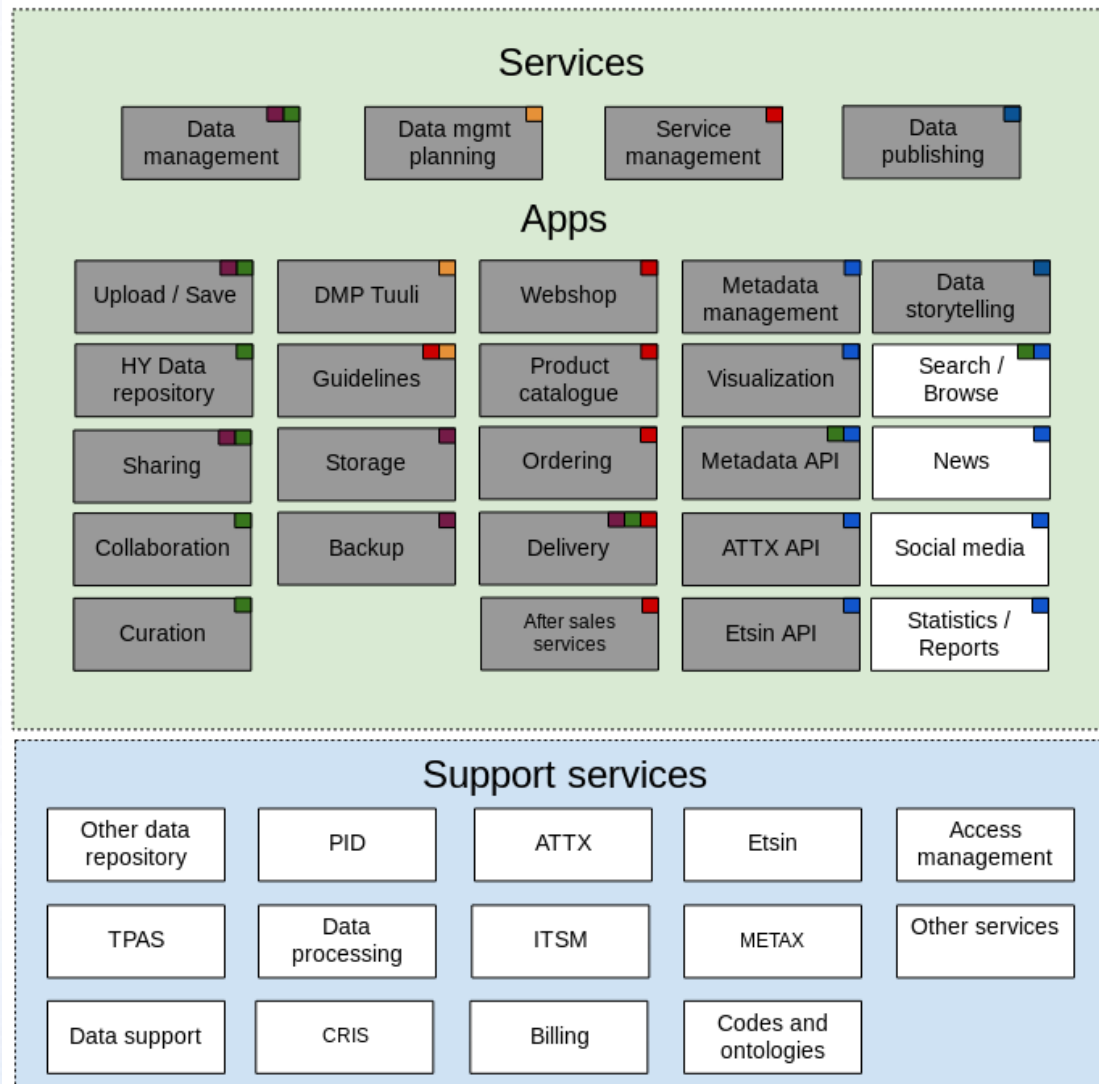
Services

Data management

Data mgmt planning

Service management

Data publishing

Apps

Upload / Save

DMP Tuuli

Webshop

Metadata management

Data storytelling

HY Data repository

Guidelines

Product catalogue

Visualization

Search / Browse

Sharing

Storage

Ordering

Metadata API

News

Collaboration

Backup

Delivery

ATTX API

Social media

Curation

After sales services

Etsin API

Statistics / Reports

Support services

Other data repository

PID

ATTX

Etsin

Access management

TPAS

Data processing

ITSM

METAX

Other services

Data support

CRIS

Billing

Codes and ontologies